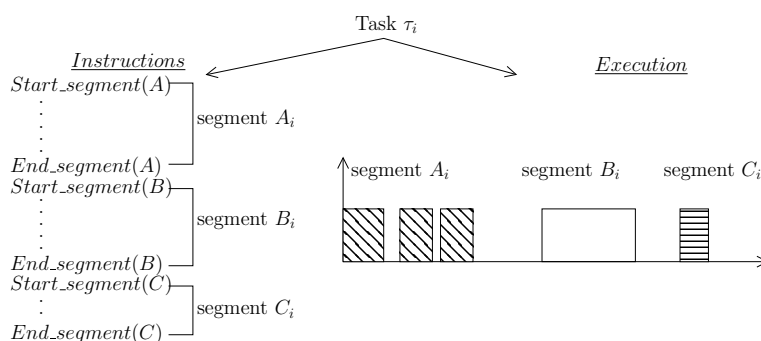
Task $\tau_i$

Instructions

$Start\_segment(A)$
segment $A_i$
$End\_segment(A)$
$Start\_segment(B)$
segment $B_i$
$End\_segment(B)$
$Start\_segment(C)$
segment $C_i$
$End\_segment(C)$

Execution

segment $A_i$ segment $B_i$ segment $C_i$